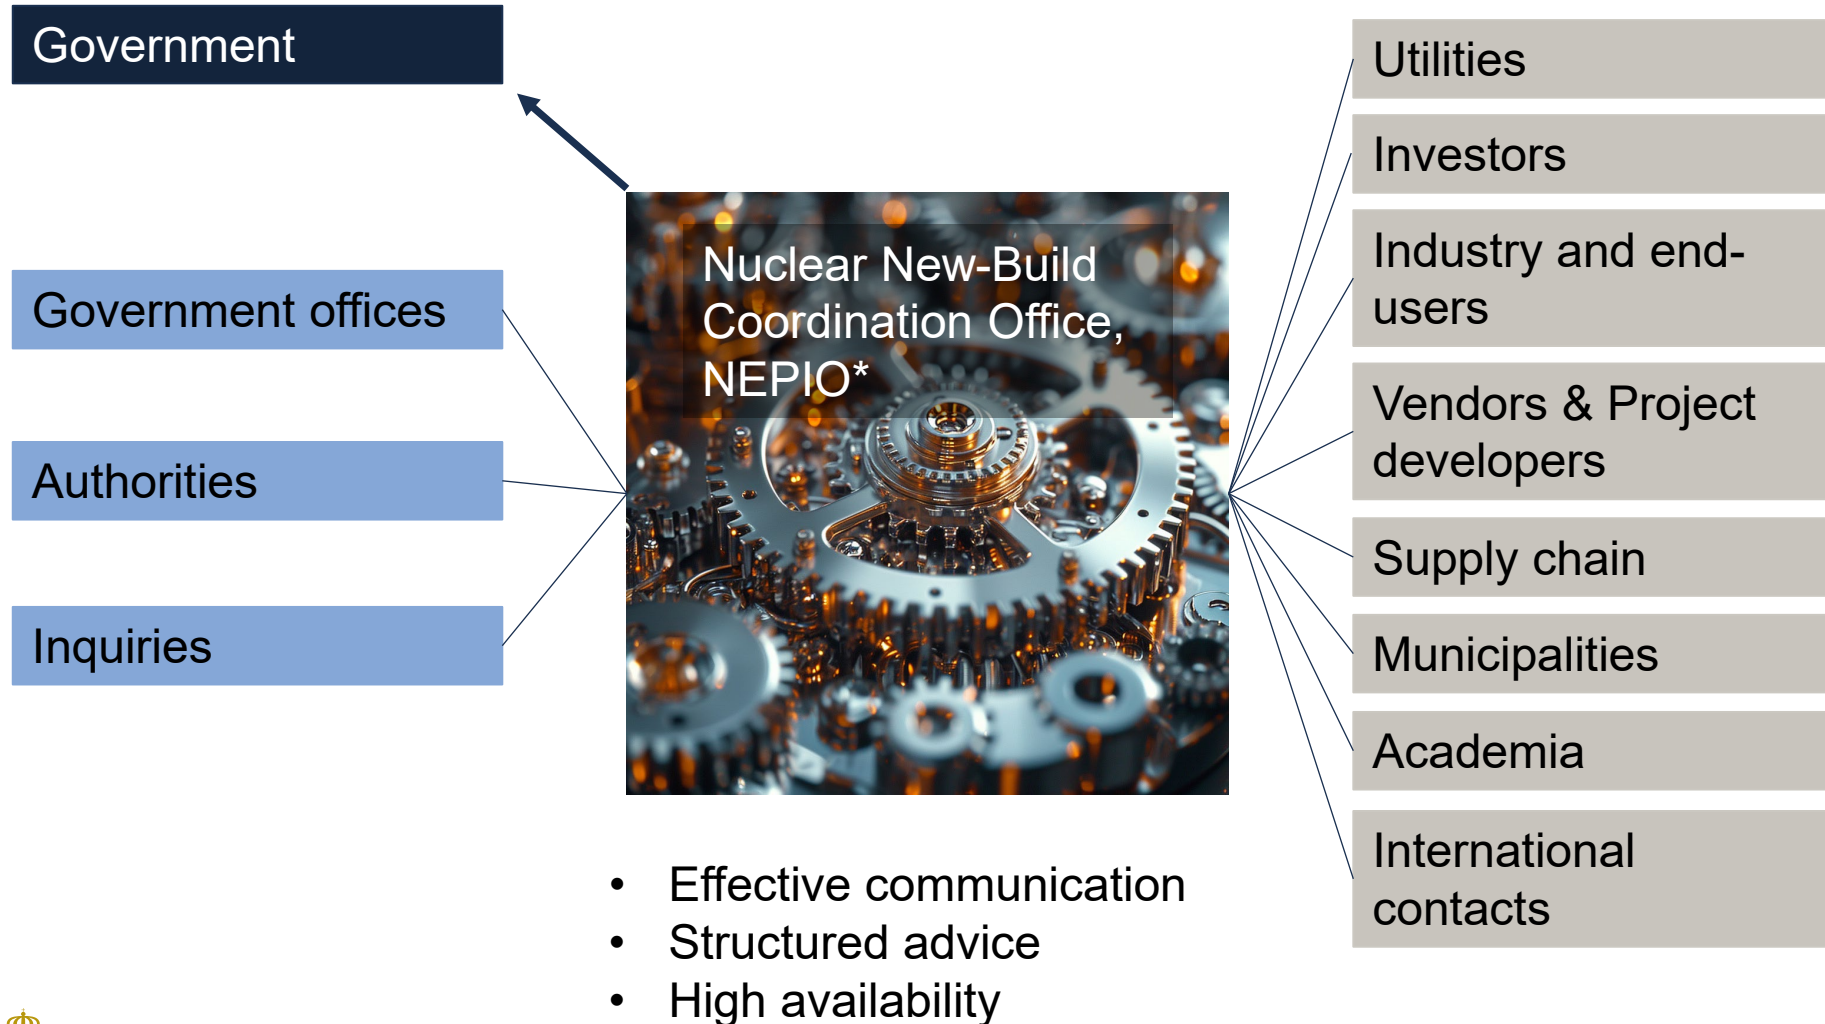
Government

Government offices

Authorities

Inquiries

Nuclear New-Build Coordination Office, NEPIO*

- Effective communication
- Structured advice
- High availability

Utilities

Investors

Industry and end-users

Vendors & Project developers

Supply chain

Municipalities

Academia

International contacts